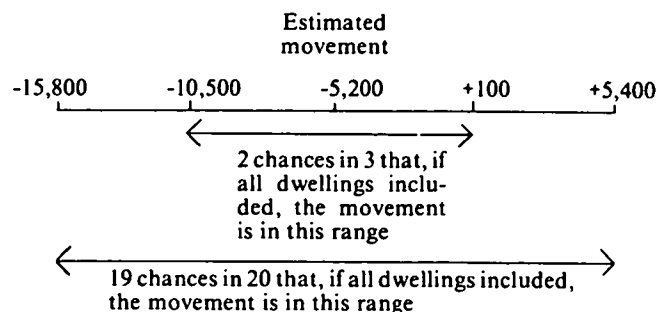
Estimated movement

-15,800 -10,500 -5,200 +100 +5,400

2 chances in 3 that, if all dwellings included, the movement is in this range

19 chances in 20 that, if all dwellings included, the movement is in this range